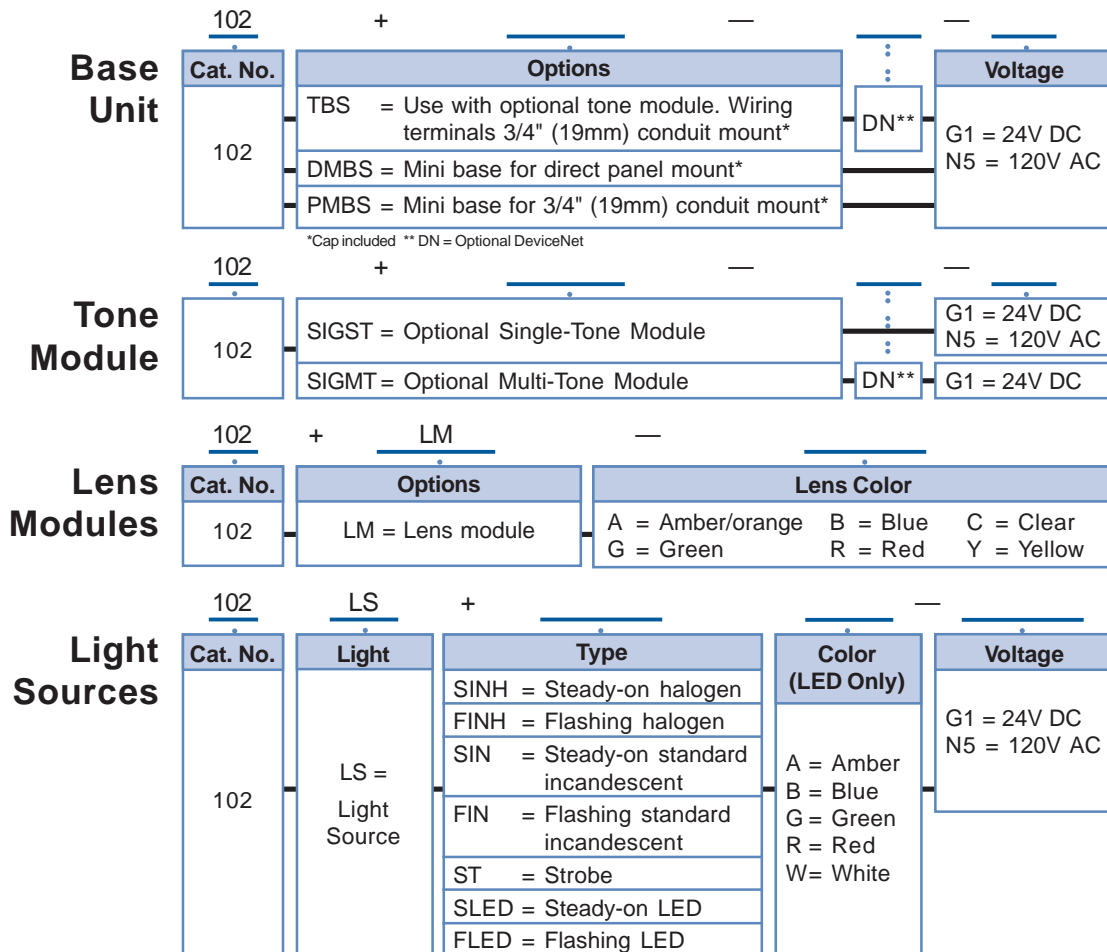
102 + — —

Base Unit

| Cat. No. | Options | | Voltage |
|---|---|---|---|
| 102 | TBS = Use with optional tone module. Wiring terminals 3/4" (19mm) conduit mount* | DN** | G1 = 24V DC N5 = 120V AC |
| | DMBS = Mini base for direct panel mount* | | |
| | PMBS = Mini base for 3/4" (19mm) conduit mount* | | |

*Cap included ** DN = Optional DeviceNet

102 + — —

Tone Module

| | | | |
|---|---|---|---|
| 102 | SIGST = Optional Single-Tone Module | | G1 = 24V DC N5 = 120V AC |
| | SIGMT = Optional Multi-Tone Module | DN** | G1 = 24V DC |

102 + LM —

Lens Modules

| Cat. No. | Options | Lens Color |
|---|---|---|
| 102 | LM = Lens module | A = Amber/orange B = Blue C = Clear G = Green R = Red Y = Yellow |

102 LS + —

Light Sources

| Cat. No. | Light | Type | Color (LED Only) | Voltage |
|---|---|---|---|---|
| 102 | LS = Light Source | SINH = Steady-on halogen | A = Amber B = Blue G = Green R = Red W= White | G1 = 24V DC N5 = 120V AC |
| | | FINH = Flashing halogen | | |
| | | SIN = Steady-on standard incandescent | | |
| | | FIN = Flashing standard incandescent | | |
| | | ST = Strobe | | |
| | | SLED = Steady-on LED | | |
| | | FLED = Flashing LED | | |